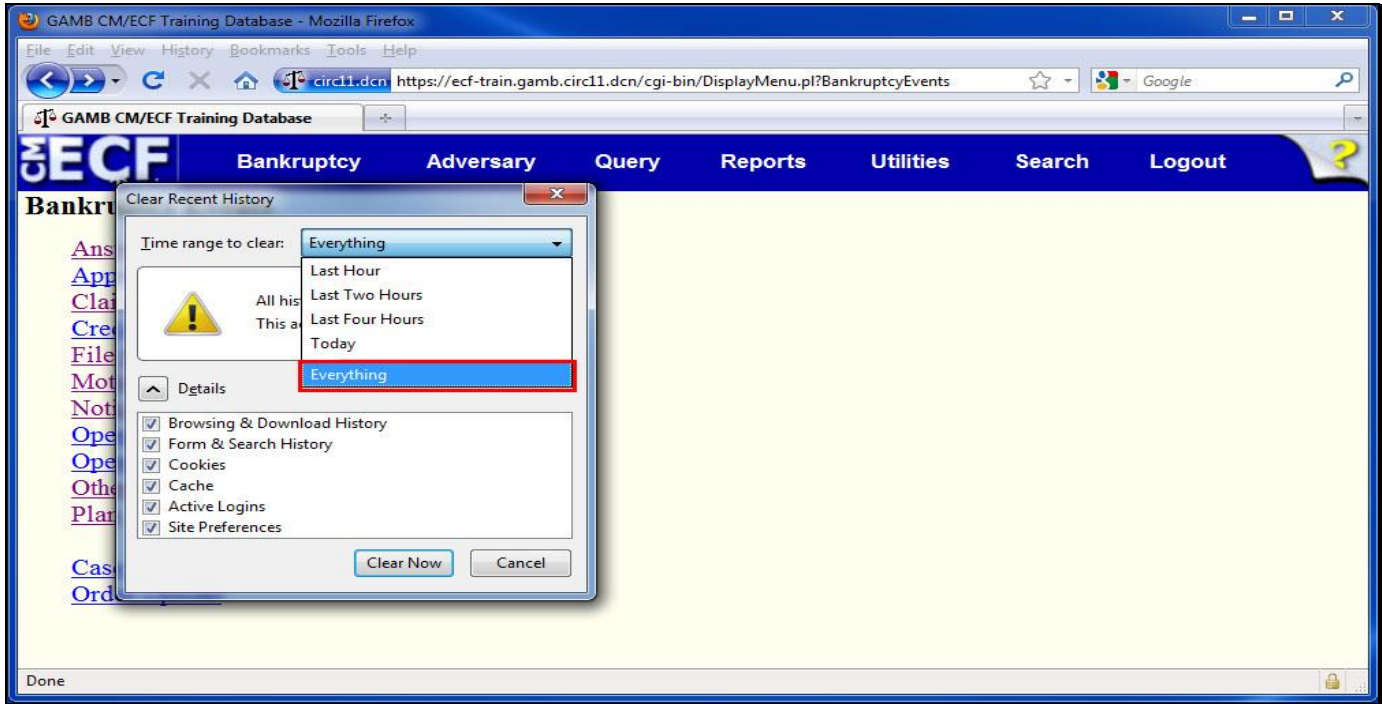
GAMB CM/ECF Training Database - Mozilla Firefox

File Edit View History Bookmarks Tools Help

circ11.dcn https://ecf-train.gamb.circ11.dcn/cgi-bin/DisplayMenu.pl?BankruptcyEvents

Google

GAMB CM/ECF Training Database

CM ECF Bankruptcy Adversary Query Reports Utilities Search Logout

Bankru

Ans
App
Clai
Cre
File
Mot
Noti
Ope
Ope
Oth
Plan

Cas
Ord

Clear Recent History

Time range to clear: Everything

Last Hour
Last Two Hours
Last Four Hours
Today
Everything

All his
This a

Details

Browsing & Download History
Form & Search History
Cookies
Cache
Active Logins
Site Preferences

Clear Now Cancel

Done